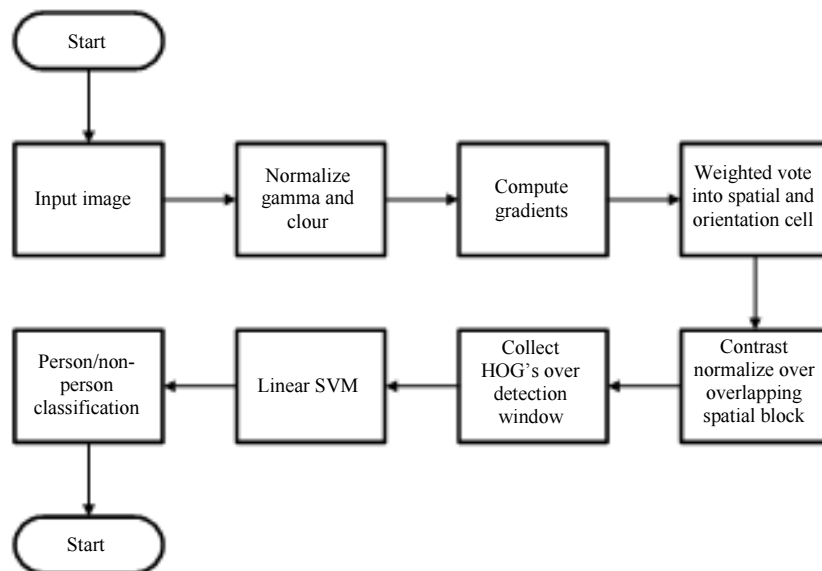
Start

Input image

Normalize gamma and clour

Compute gradients

Weighted vote into spatial and orientation cell

Contrast normalize over overlapping spatial block

Collect HOG's over detection window

Linear SVM

Person/non-person classification

Start